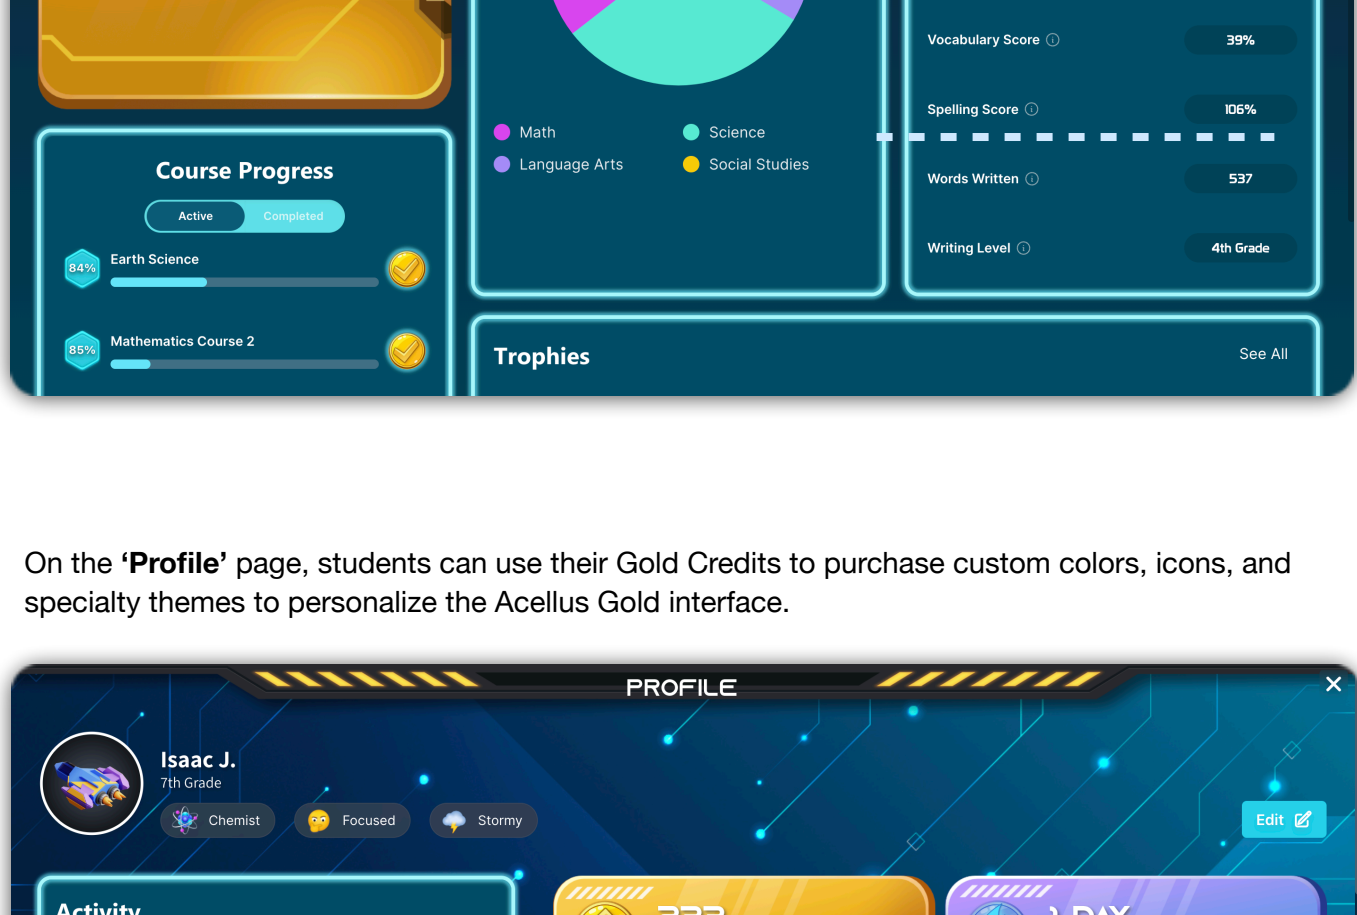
Course Progress

Active Completed

84% Earth Science

85% Mathematics Course 2

Math
Science
Language Arts
Social Studies

Vocabulary Score 39%

Spelling Score 106%

Words Written 537

Writing Level 4th Grade

Trophies

See All

On the **'Profile'** page, students can use their Gold Credits to purchase custom colors, icons, and specialty themes to personalize the Acellus Gold interface.

PROFILE

Isaac J.
7th Grade

Chemist
Focused
Stormy

Edit

Activity

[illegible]

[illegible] DAY